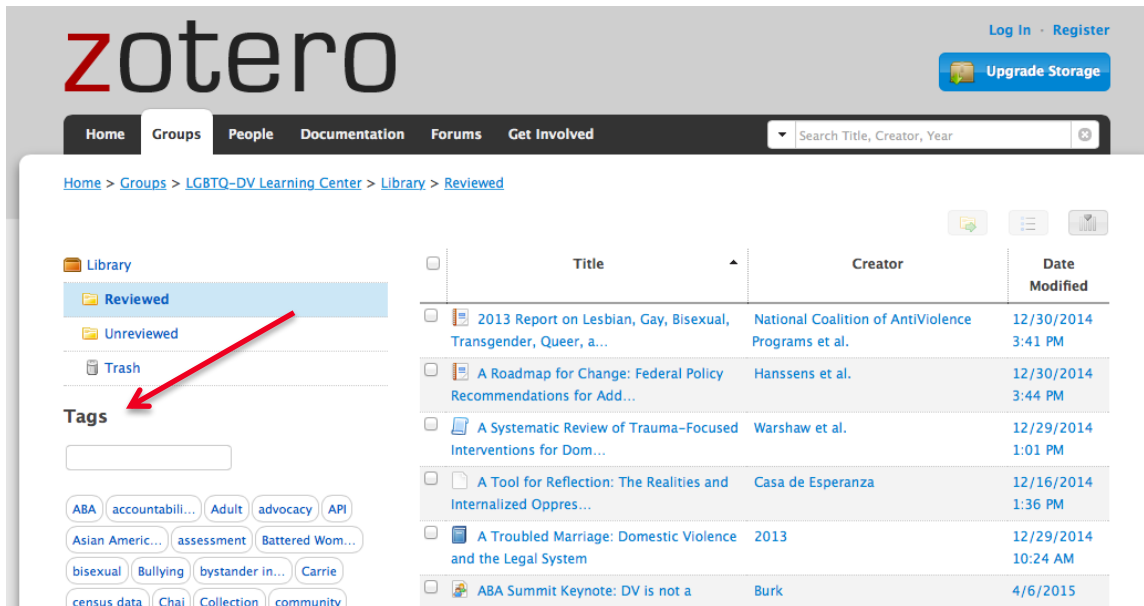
zotero

Log In · Register

Upgrade Storage

Home Groups People Documentation Forums Get Involved

Search Title, Creator, Year

Home > Groups > LGBTQ-DV Learning Center > Library > Reviewed

Library
Reviewed
Unreviewed
Trash

Tags

ABA accountabili... Adult advocacy API Asian Americ... assessment Battered Wom... bisexual Bullying bystander in... Carrie census data Chai Collection community

| Title | Creator | Date Modified |
|---|---|---|
| 2013 Report on Lesbian, Gay, Bisexual, Transgender, Queer, a... | National Coalition of AntiViolence Programs et al. | 12/30/2014 3:41 PM |
| A Roadmap for Change: Federal Policy Recommendations for Add... | Hanssens et al. | 12/30/2014 3:44 PM |
| A Systematic Review of Trauma-Focused Interventions for Dom... | Warshaw et al. | 12/29/2014 1:01 PM |
| A Tool for Reflection: The Realities and Internalized Oppres... | Casa de Esperanza | 12/16/2014 1:36 PM |
| A Troubled Marriage: Domestic Violence and the Legal System | 2013 | 12/29/2014 10:24 AM |
| ABA Summit Keynote: DV is not a | Burk | 4/6/2015 |